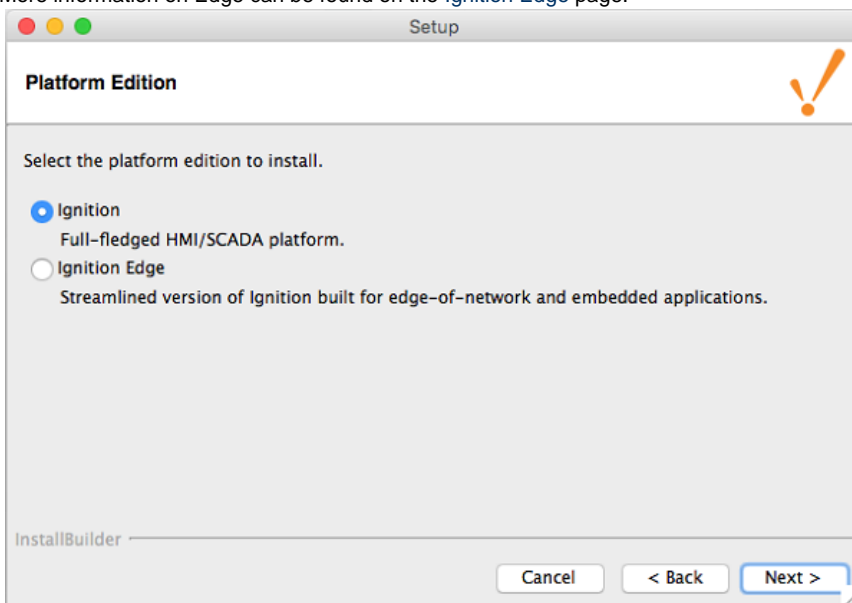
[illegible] information on Edge can be found on the Ignition Edge page.

Setup

Platform Edition

Select the platform edition to install.

Ignition
Full-fledged HMI/SCADA platform.

Ignition Edge
Streamlined version of Ignition built for edge-of-network and embedded applications.

InstallBuilder

Cancel
< Back
Next >